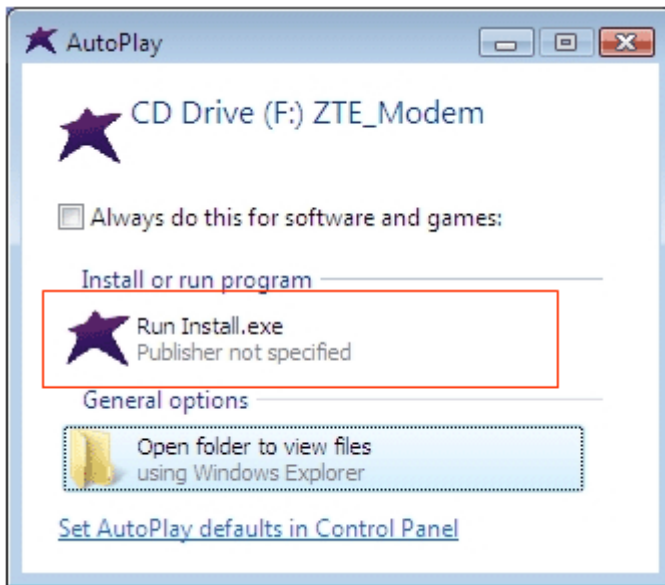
AutoPlay

CD Drive (F:) ZTE_Modem

Always do this for software and games:

Install or run program

Run Install.exe
Publisher not specified

General options

Open folder to view files
using Windows Explorer

Set AutoPlay defaults in Control Panel